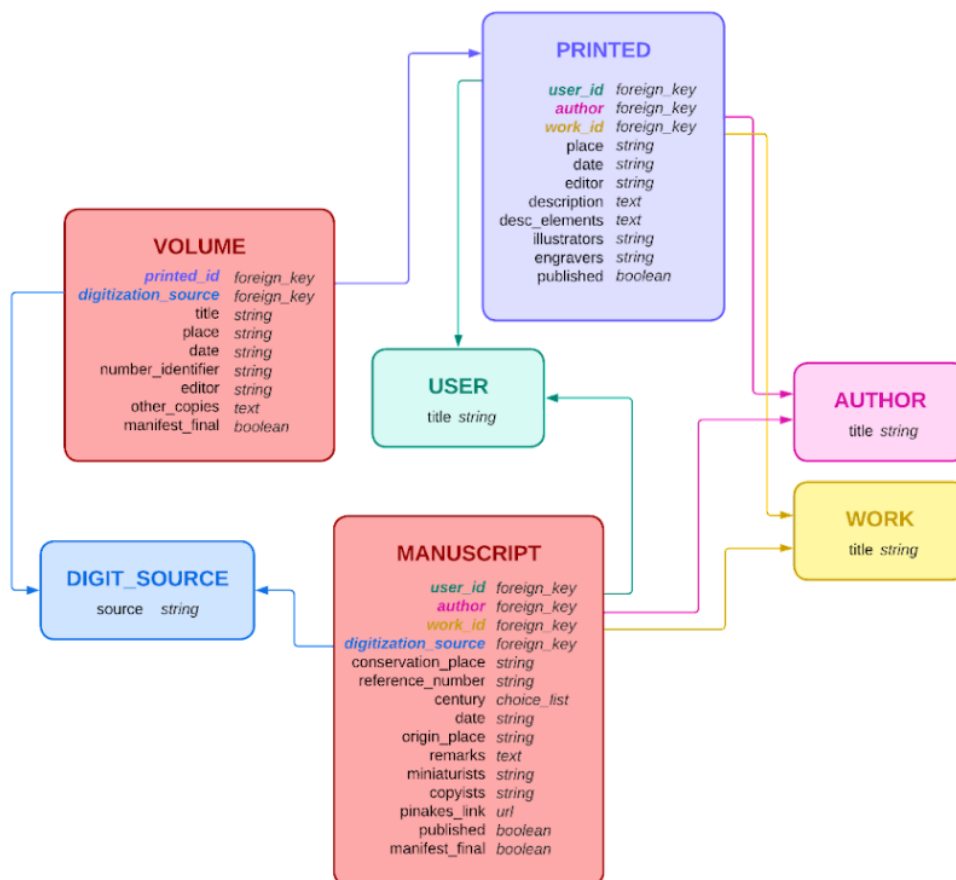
PRINTED

user_id foreign_key
author foreign_key
work_id foreign_key
place string
date string
editor string
description text
desc_elements text
illustrators string
engravers string
published boolean

VOLUME

printed_id foreign_key
digitization_source foreign_key
title string
place string
date string
number_identifier string
editor string
other_copies text
manifest_final boolean

USER

title string

AUTHOR

title string

WORK

title string

DIGIT_SOURCE

source string

MANUSCRIPT

user_id foreign_key
author foreign_key
work_id foreign_key
digitization_source foreign_key
conservation_place string
reference_number string
century choice_list
date string
origin_place string
remarks text
miniaturists string
copyists string
pinakes_link url
published boolean
manifest_final boolean